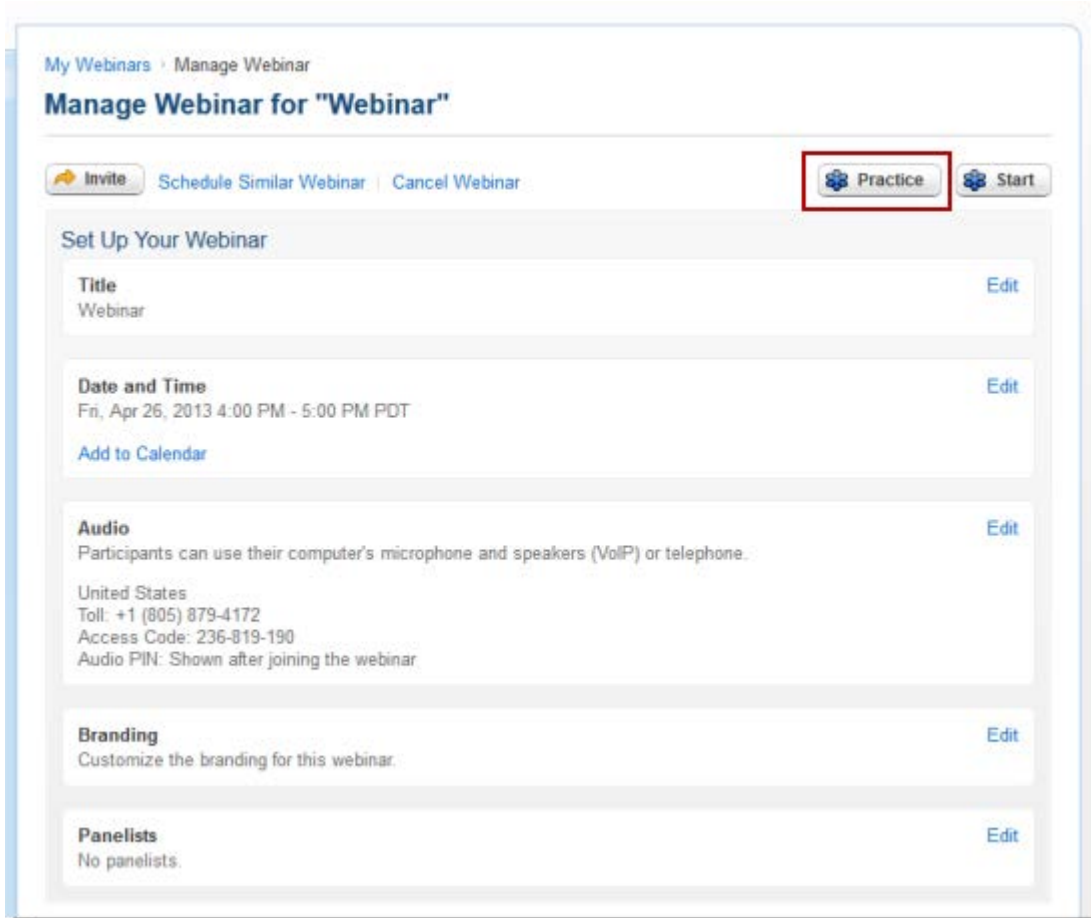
My Webinars › Manage Webinar

Manage Webinar for "Webinar"

Invite Schedule Similar Webinar | Cancel Webinar

Practice Start

Set Up Your Webinar

Title
Webinar
Edit

Date and Time
Fri, Apr 26, 2013 4:00 PM - 5:00 PM PDT
Edit

Add to Calendar

Audio
Participants can use their computer's microphone and speakers (VoIP) or telephone.
Edit

United States
Toll: +1 (805) 879-4172
Access Code: 236-819-190
Audio PIN: Shown after joining the webinar

Branding
Customize the branding for this webinar.
Edit

Panelists
No panelists.
Edit